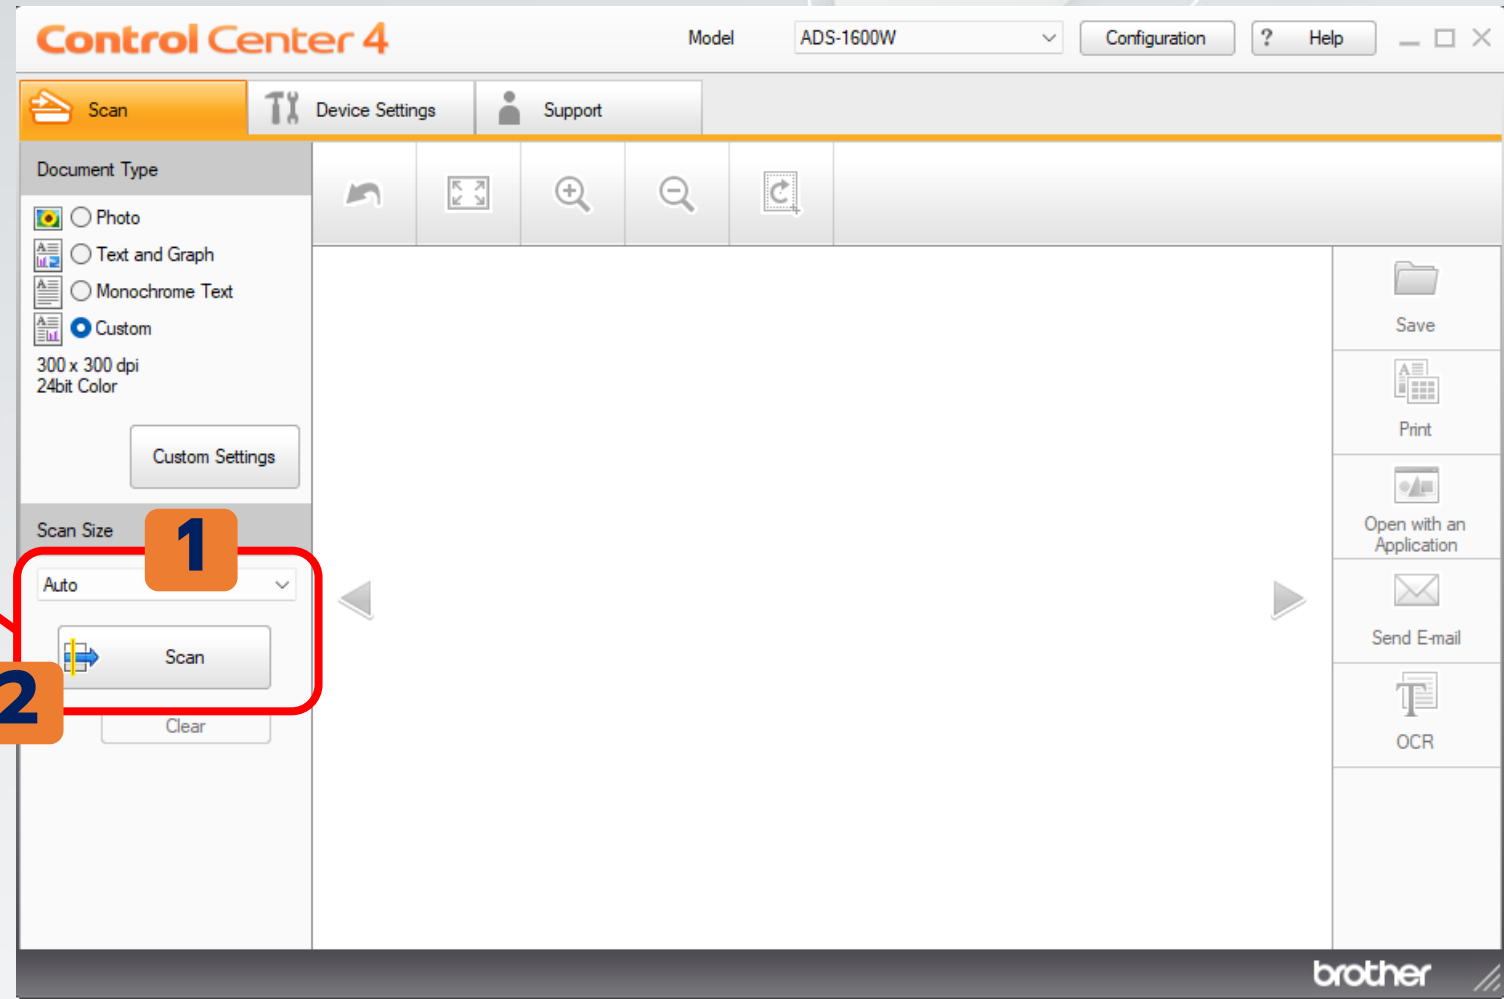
Control Center 4

Model ADS-1600W

Configuration

? Help

Scan

Device Settings

Support

Document Type

Photo

Text and Graph

Monochrome Text

Custom

300 x 300 dpi
24bit Color

Custom Settings

Scan Size

1

Auto

Scan

2

Clear

Save

Print

Open with an Application

Send E-mail

OCR

brother